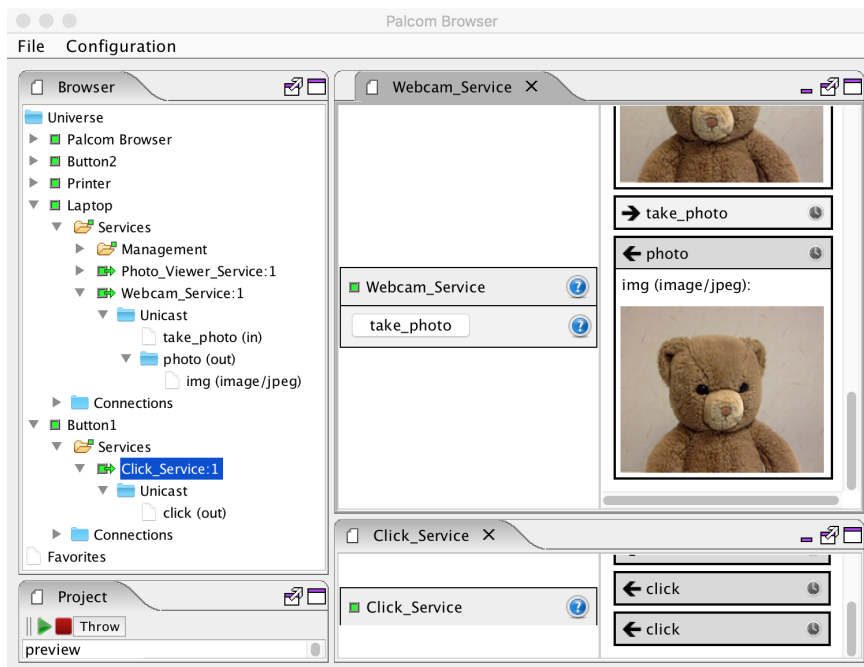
Palcom Browser

File Configuration

Browser

Universe
Palcom Browser
Button2
Printer
Laptop
Services
Management
Photo_Viewer_Service:1
Webcam_Service:1
Unicast
take_photo (in)
photo (out)
img (image/jpeg)
Connections
Button1
Services
Click_Service:1
Unicast
click (out)
Connections
Favorites

Project

Throw
preview

Webcam_Service ×

Webcam_Service
take_photo

→ take_photo
← photo
img (image/jpeg):

Click_Service ×

Click_Service

← click
← click